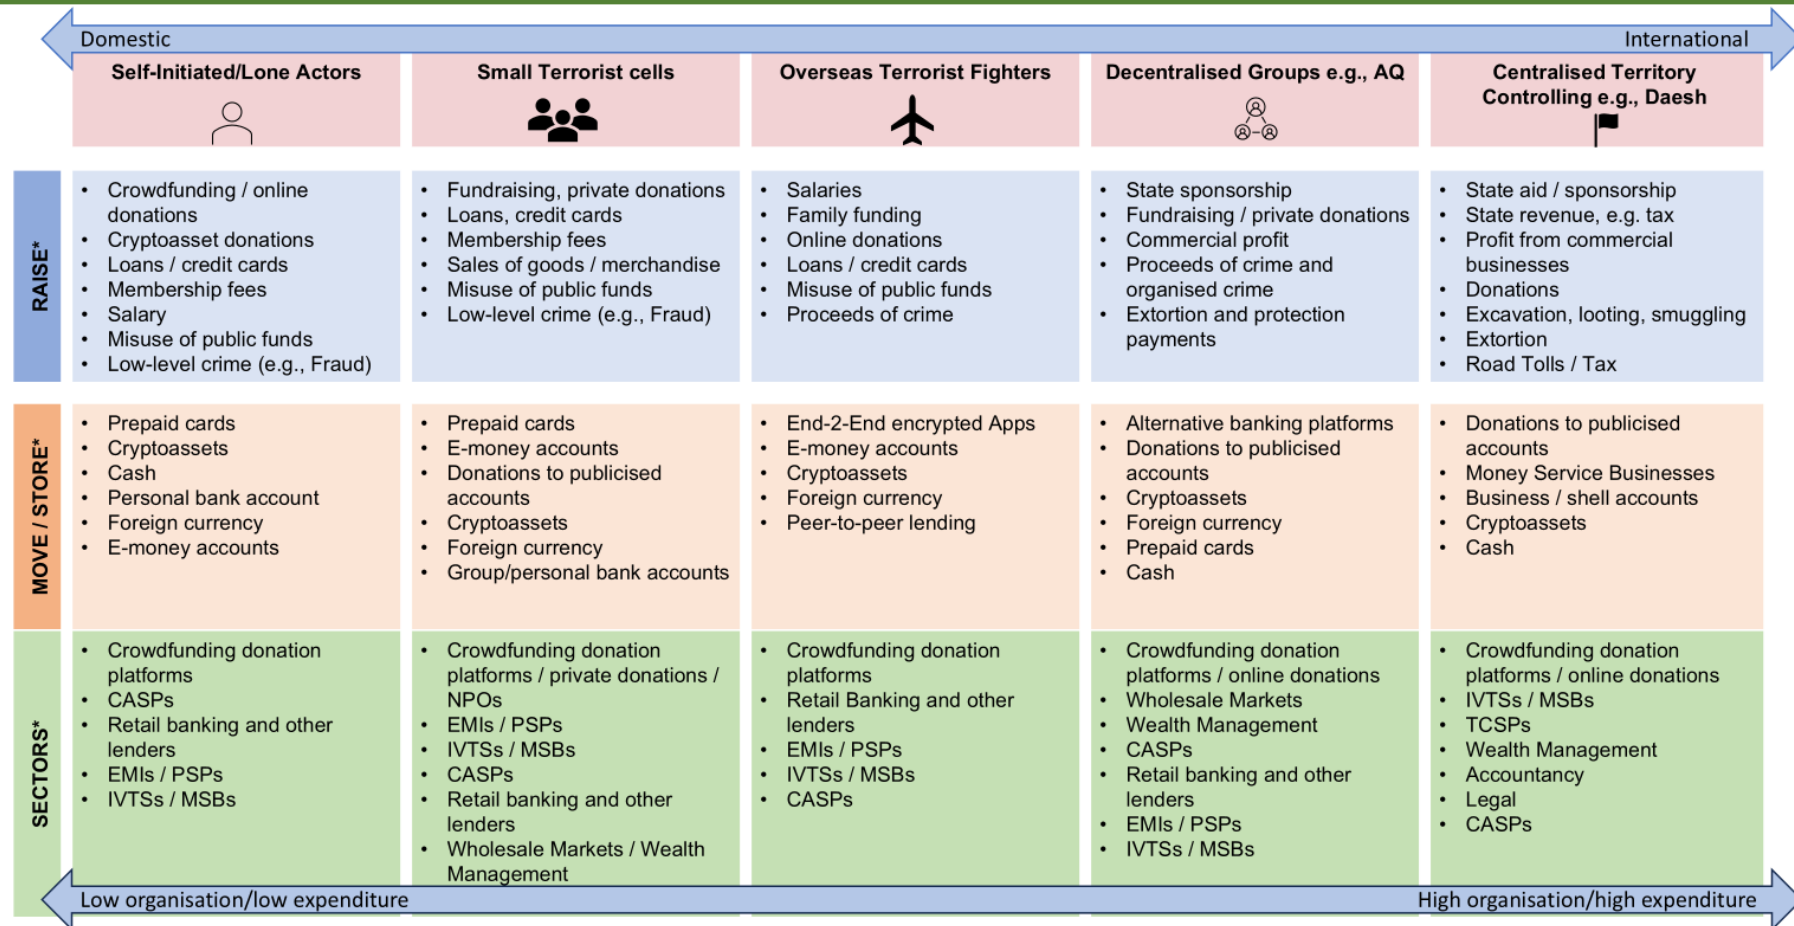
Domestic International

| | Self-Initiated/Lone Actors | Small Terrorist cells | Overseas Terrorist Fighters | Decentralised Groups e.g., AQ | Centralised Territory Controlling e.g., Daesh |
|---|---|---|---|---|---|
| RAISE* | • Crowdfunding / online donations • Cryptoasset donations • Loans / credit cards • Membership fees • Salary • Misuse of public funds • Low-level crime (e.g., Fraud) | • Fundraising, private donations • Loans, credit cards • Membership fees • Sales of goods / merchandise • Misuse of public funds • Low-level crime (e.g., Fraud) | • Salaries • Family funding • Online donations • Loans / credit cards • Misuse of public funds • Proceeds of crime | • State sponsorship • Fundraising / private donations • Commercial profit • Proceeds of crime and organised crime • Extortion and protection payments | • State aid / sponsorship • State revenue, e.g. tax • Profit from commercial businesses • Donations • Excavation, looting, smuggling • Extortion • Road Tolls / Tax |
| MOVE / STORE* | • Prepaid cards • Cryptoassets • Cash • Personal bank account • Foreign currency • E-money accounts | • Prepaid cards • E-money accounts • Donations to publicised accounts • Cryptoassets • Foreign currency • Group/personal bank accounts | • End-2-End encrypted Apps • E-money accounts • Cryptoassets • Foreign currency • Peer-to-peer lending | • Alternative banking platforms • Donations to publicised accounts • Cryptoassets • Foreign currency • Prepaid cards • Cash | • Donations to publicised accounts • Money Service Businesses • Business / shell accounts • Cryptoassets • Cash |
| SECTORS* | • Crowdfunding donation platforms • CASPs • Retail banking and other lenders • EMIs / PSPs • IVTSs / MSBs | • Crowdfunding donation platforms / private donations / NPOs • EMIs / PSPs • IVTSs / MSBs • CASPs • Retail banking and other lenders • Wholesale Markets / Wealth Management | • Crowdfunding donation platforms • Retail Banking and other lenders • EMIs / PSPs • IVTSs / MSBs • CASPs | • Crowdfunding donation platforms / online donations • Wholesale Markets • Wealth Management • CASPs • Retail banking and other lenders • EMIs / PSPs • IVTSs / MSBs | • Crowdfunding donation platforms / online donations • IVTSs / MSBs • TCSPs • Wealth Management • Accountancy • Legal • CASPs |

Low organisation/low expenditure High organisation/high expenditure